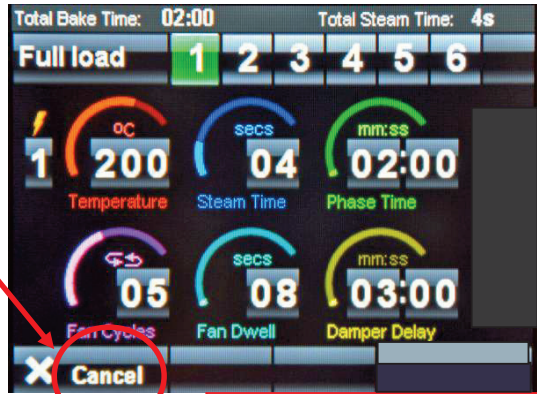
Total Bake Time: 02:00 Total Steam Time: 4s

Full load 1 2 3 4 5 6

1

ºC 200 Temperature

secs 04 Steam Time

mm:ss 02:00 Phase Time

05 Fan Cycles

secs 08 Fan Dwell

mm:ss 03:00 Damper Delay

Cancel